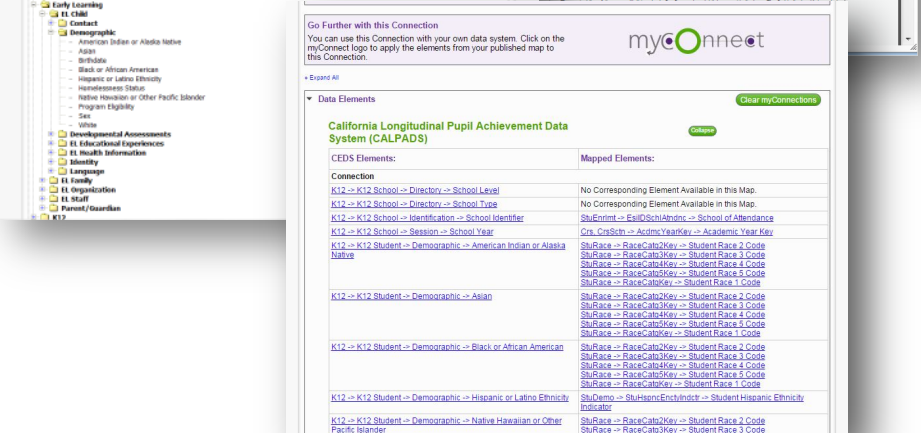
Early Learning
EL Child
Contact
Demographic
American Indian or Alaska Native
Asian
Birthdate
Black or African American
Hispanic or Latino Ethnicity
Homelessness Status
Native Hawaiian or Other Pacific Islander
Program Eligibility
Sex
White
Developmental Assessments
EL Educational Experiences
EL Health Information
Identity
Language
EL Family
EL Organization
EL Staff
Parent/Guardian
K12

Go Further with this Connection
You can use this Connection with your own data system. Click on the myConnect logo to apply the elements from your published map to this Connection.

myConnect

» Expand All

Data Elements

Clear myConnections

California Longitudinal Pupil Achievement Data System (CALPADS)

Collapse

| CEDS Elements: | Mapped Elements: |
|---|---|
| Connection | |
| K12 -> K12 School -> Directory -> School Level | No Corresponding Element Available in this Map. |
| K12 -> K12 School -> Directory -> School Type | No Corresponding Element Available in this Map. |
| K12 -> K12 School -> Identification -> School Identifier | StuEnrlmt -> EsIlDSchlAtndnc -> School of Attendance |
| K12 -> K12 School -> Session -> School Year | Crs, CrsSctn -> AcdmcYearKey -> Academic Year Key |
| K12 -> K12 Student -> Demographic -> American Indian or Alaska Native | StuRace -> RaceCatg2Key -> Student Race 2 Code StuRace -> RaceCatg3Key -> Student Race 3 Code StuRace -> RaceCatg4Key -> Student Race 4 Code StuRace -> RaceCatg5Key -> Student Race 5 Code StuRace -> RaceCatgKey -> Student Race 1 Code |
| K12 -> K12 Student -> Demographic -> Asian | StuRace -> RaceCatg2Key -> Student Race 2 Code StuRace -> RaceCatg3Key -> Student Race 3 Code StuRace -> RaceCatg4Key -> Student Race 4 Code StuRace -> RaceCatg5Key -> Student Race 5 Code StuRace -> RaceCatgKey -> Student Race 1 Code |
| K12 -> K12 Student -> Demographic -> Black or African American | StuRace -> RaceCatg2Key -> Student Race 2 Code StuRace -> RaceCatg3Key -> Student Race 3 Code StuRace -> RaceCatg4Key -> Student Race 4 Code StuRace -> RaceCatg5Key -> Student Race 5 Code StuRace -> RaceCatgKey -> Student Race 1 Code |
| K12 -> K12 Student -> Demographic -> Hispanic or Latino Ethnicity | StuDemo -> StuHspncEnctyIndctr -> Student Hispanic Ethnicity Indicator |
| K12 -> K12 Student -> Demographic -> Native Hawaiian or Other Pacific Islander | StuRace -> RaceCatg2Key -> Student Race 2 Code StuRace -> RaceCatg3Key -> Student Race 3 Code |